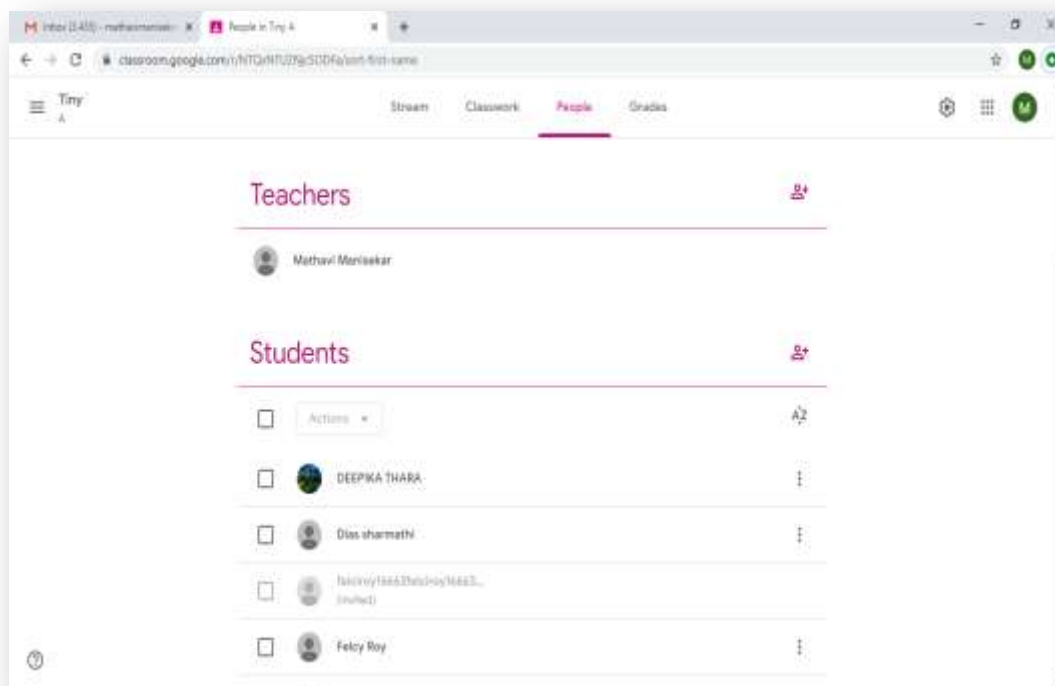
M Inbox (3,455) - mathavimanisek... × People in Tiny A × +

classroom.google.com/c/NTQxNTU2Njc5ODFa/sort-first-name

Tiny
A

Stream Classwork People Grades

M

Teachers

Mathavi Manisekar

Students

Actions ▾

AZ

DEEPIKA THARA

Dias sharmathi

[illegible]
(invited)

Felcy Roy